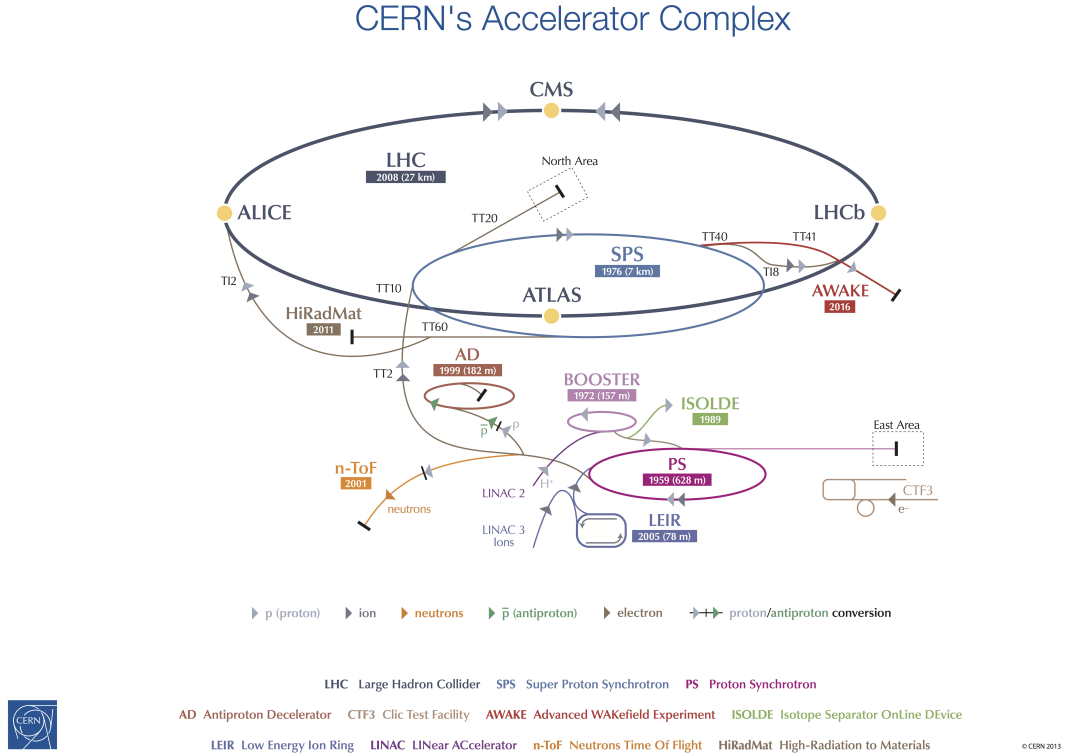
CERN's Accelerator Complex

CMS

LHC
2008 (27 km)

North Area

ALICE

TT20

LHCb

TT40

TT41

SPS
1976 (7 km)

TI8

TI2

TT10

ATLAS

AWAKE
2016

HiRadMat
2011

TT60

AD
1999 (182 m)

TT2

BOOSTER
1972 (157 m)

ISOLDE
1989

$\bar{p}$

p

East Area

n-ToF
2001

PS
1959 (628 m)

$H^+$

LINAC 2

CTF3

$e^-$

neutrons

LINAC 3
Ions

LEIR
2005 (78 m)

p (proton)   ion   neutrons   $\bar{p}$ (antiproton)   electron   proton/antiproton conversion

LHC Large Hadron Collider   SPS Super Proton Synchrotron   PS Proton Synchrotron

AD Antiproton Decelerator   CTF3 Clic Test Facility   AWAKE Advanced WAKefield Experiment   ISOLDE Isotope Separator OnLine DEvice

LEIR Low Energy Ion Ring   LINAC LINear ACcelerator   n-ToF Neutrons Time Of Flight   HiRadMat High-Radiation to Materials

CERN

© CERN 2013